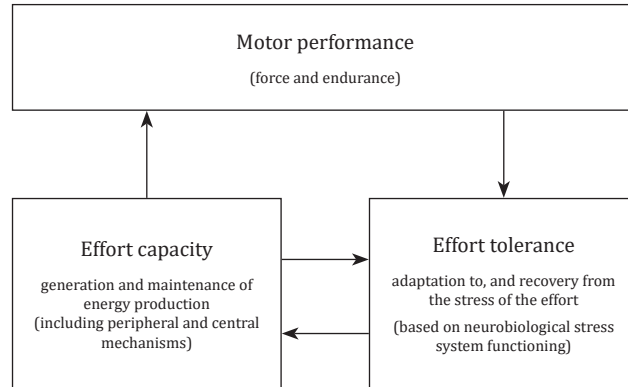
Motor performance
(force and endurance)

Effort capacity
generation and maintenance of energy production (including peripheral and central mechanisms)

Effort tolerance
adaptation to, and recovery from the stress of the effort
(based on neurobiological stress system functioning)